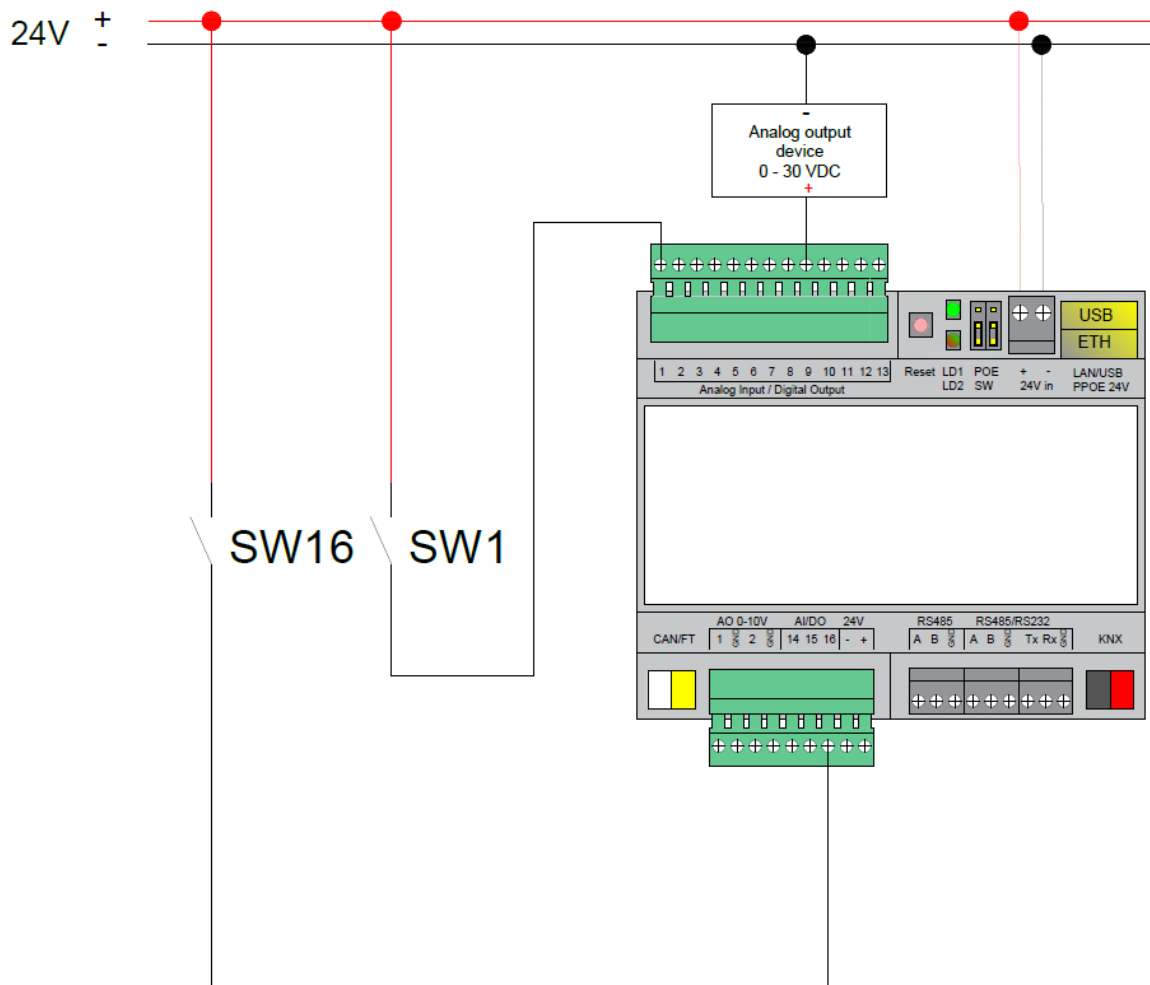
24V +
-

-
Analog output device
0 - 30 VDC
+

1 2 3 4 5 6 7 8 9 10 11 12 13
Analog Input / Digital Output

Reset LD1 LD2 POE SW + - 24V in USB ETH LAN/USB PPOE 24V

SW16 SW1

CAN/FT AO 0-10V 1 GND 2 GND AI/DO 14 15 16 24V - + RS485 A B GND RS485/RS232 A B GND Tx Rx GND KNX